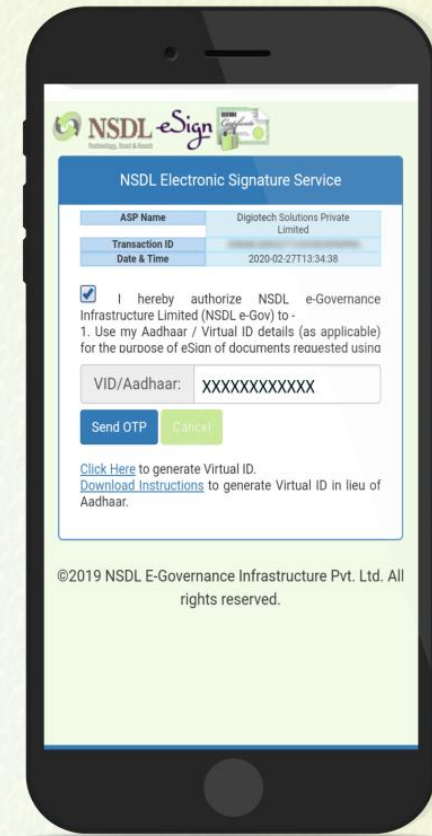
NSDL eSign

Technology, Trust & Reach

NSDL Electronic Signature Service

| ASP Name | Digiotech Solutions Private Limited |
|---|---|
| Transaction ID | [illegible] |
| Date & Time | 2020-02-27T13:34:38 |

I hereby authorize NSDL e-Governance Infrastructure Limited (NSDL e-Gov) to -
1. Use my Aadhaar / Virtual ID details (as applicable) for the purpose of eSign of documents requested using

VID/Aadhaar: XXXXXXXXXXXX

Send OTP Cancel

Click Here to generate Virtual ID.
Download Instructions to generate Virtual ID in lieu of Aadhaar.

©2019 NSDL E-Governance Infrastructure Pvt. Ltd. All rights reserved.